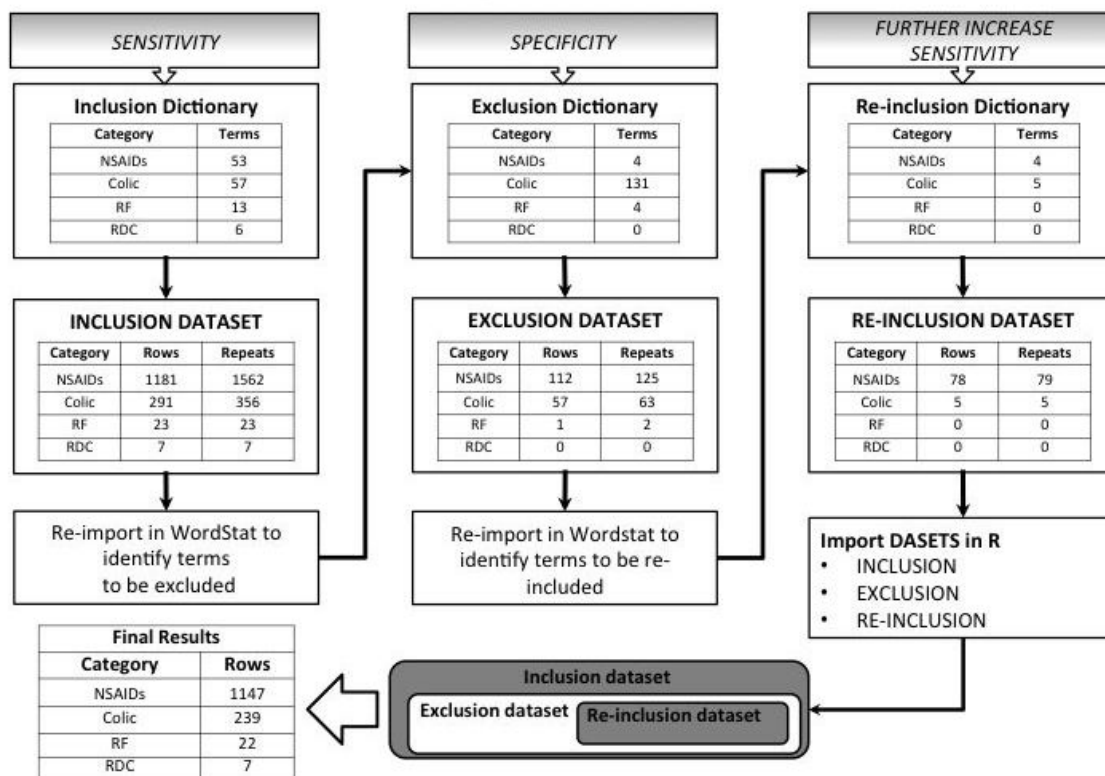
SENSITIVITY

Inclusion Dictionary

| Category | Terms |
|---|---|
| NSAIDs | 53 |
| Colic | 57 |
| RF | 13 |
| RDC | 6 |

INCLUSION DATASET

| Category | Rows | Repeats |
|---|---|---|
| NSAIDs | 1181 | 1562 |
| Colic | 291 | 356 |
| RF | 23 | 23 |
| RDC | 7 | 7 |

Re-import in WordStat to identify terms to be excluded

SPECIFICITY

Exclusion Dictionary

| Category | Terms |
|---|---|
| NSAIDs | 4 |
| Colic | 131 |
| RF | 4 |
| RDC | 0 |

EXCLUSION DATASET

| Category | Rows | Repeats |
|---|---|---|
| NSAIDs | 112 | 125 |
| Colic | 57 | 63 |
| RF | 1 | 2 |
| RDC | 0 | 0 |

Re-import in Wordstat to identify terms to be re-included

FURTHER INCREASE SENSITIVITY

Re-inclusion Dictionary

| Category | Terms |
|---|---|
| NSAIDs | 4 |
| Colic | 5 |
| RF | 0 |
| RDC | 0 |

RE-INCLUSION DATASET

| Category | Rows | Repeats |
|---|---|---|
| NSAIDs | 78 | 79 |
| Colic | 5 | 5 |
| RF | 0 | 0 |
| RDC | 0 | 0 |

Import DASETS in R
• INCLUSION
• EXCLUSION
• RE-INCLUSION

Final Results

| Category | Rows |
|---|---|
| NSAIDs | 1147 |
| Colic | 239 |
| RF | 22 |
| RDC | 7 |

Inclusion dataset
Exclusion dataset
Re-inclusion dataset